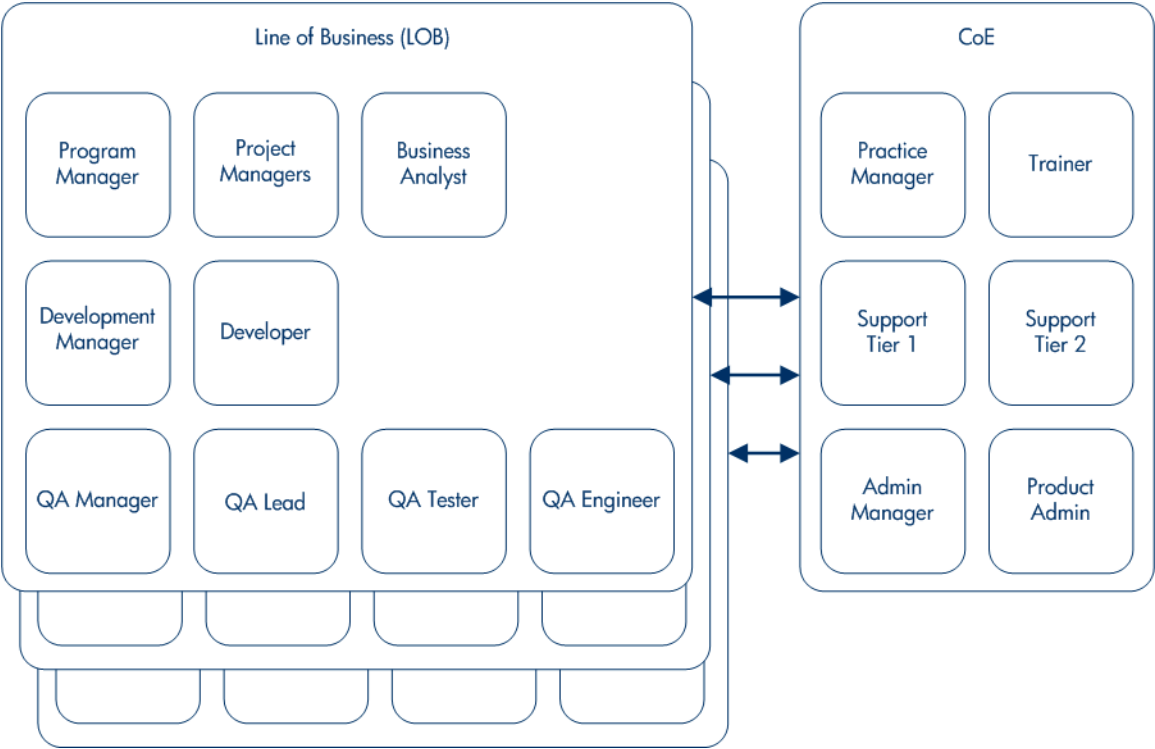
Line of Business (LOB)

Program Manager

Project Managers

Business Analyst

Development Manager

Developer

QA Manager

QA Lead

QA Tester

QA Engineer

CoE

Practice Manager

Trainer

Support Tier 1

Support Tier 2

Admin Manager

Product Admin